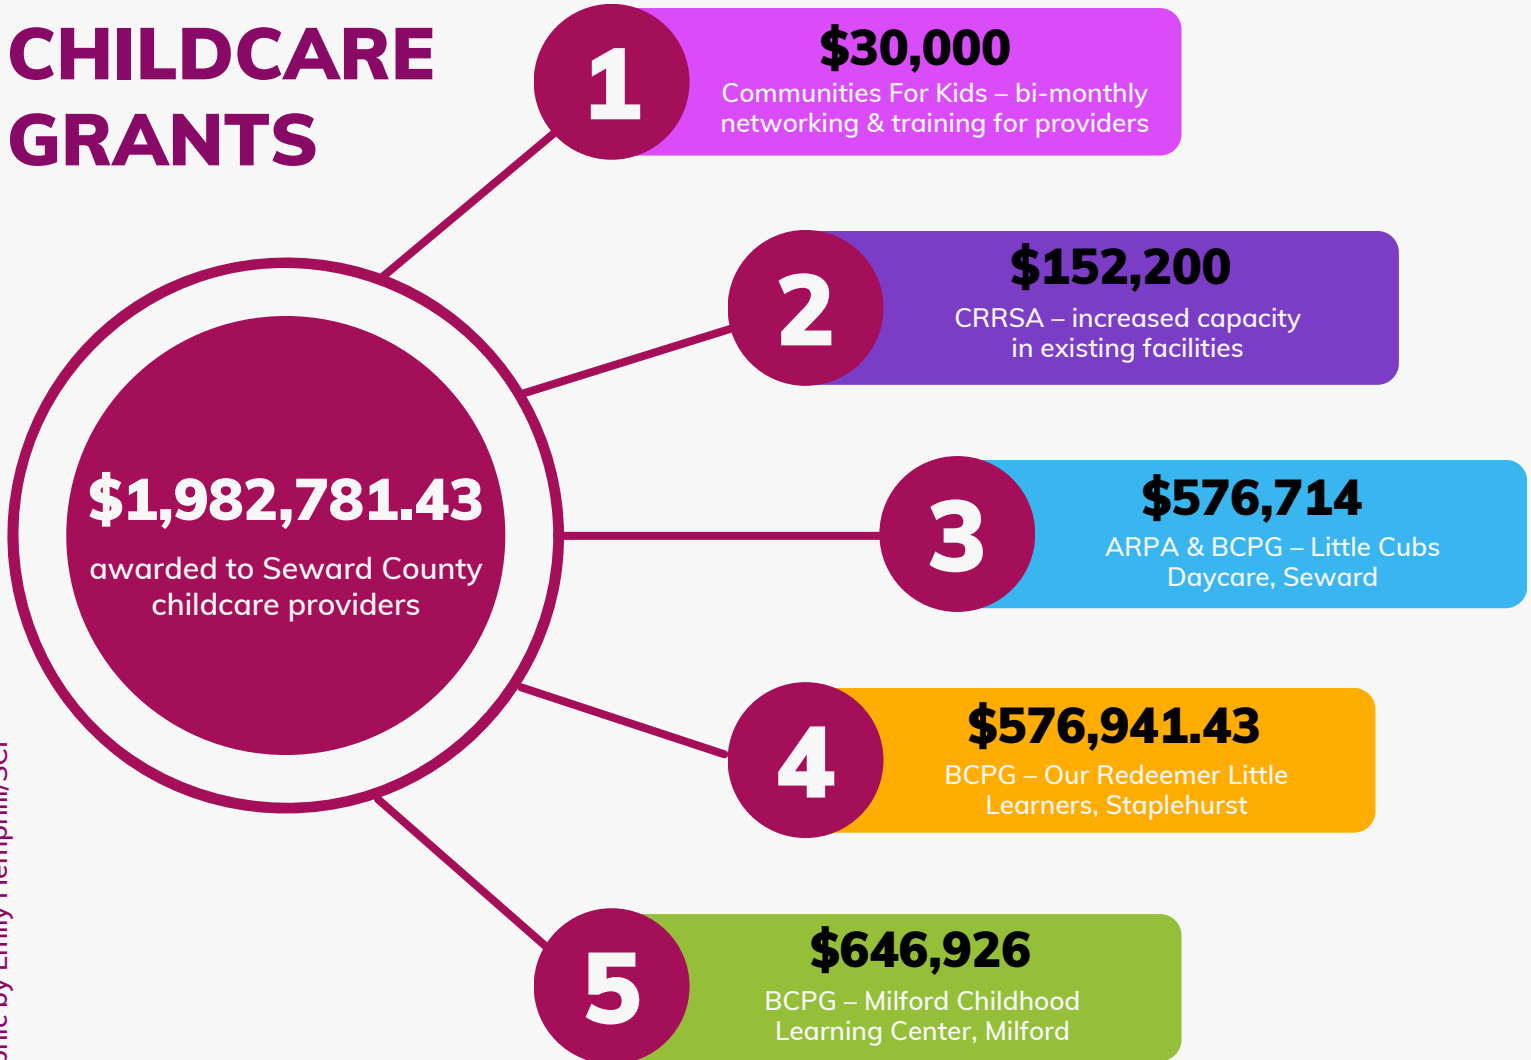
CHILDCARE GRANTS

$1,982,781.43
awarded to Seward County childcare providers

1
$30,000
Communities For Kids – bi-monthly networking & training for providers

2
$152,200
CRRSA – increased capacity in existing facilities

3
$576,714
ARPA & BCPG – Little Cubs Daycare, Seward

4
$576,941.43
BCPG – Our Redeemer Little Learners, Staplehurst

5
$646,926
BCPG – Milford Childhood Learning Center, Milford

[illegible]ic by Emily Hemphill/SCI